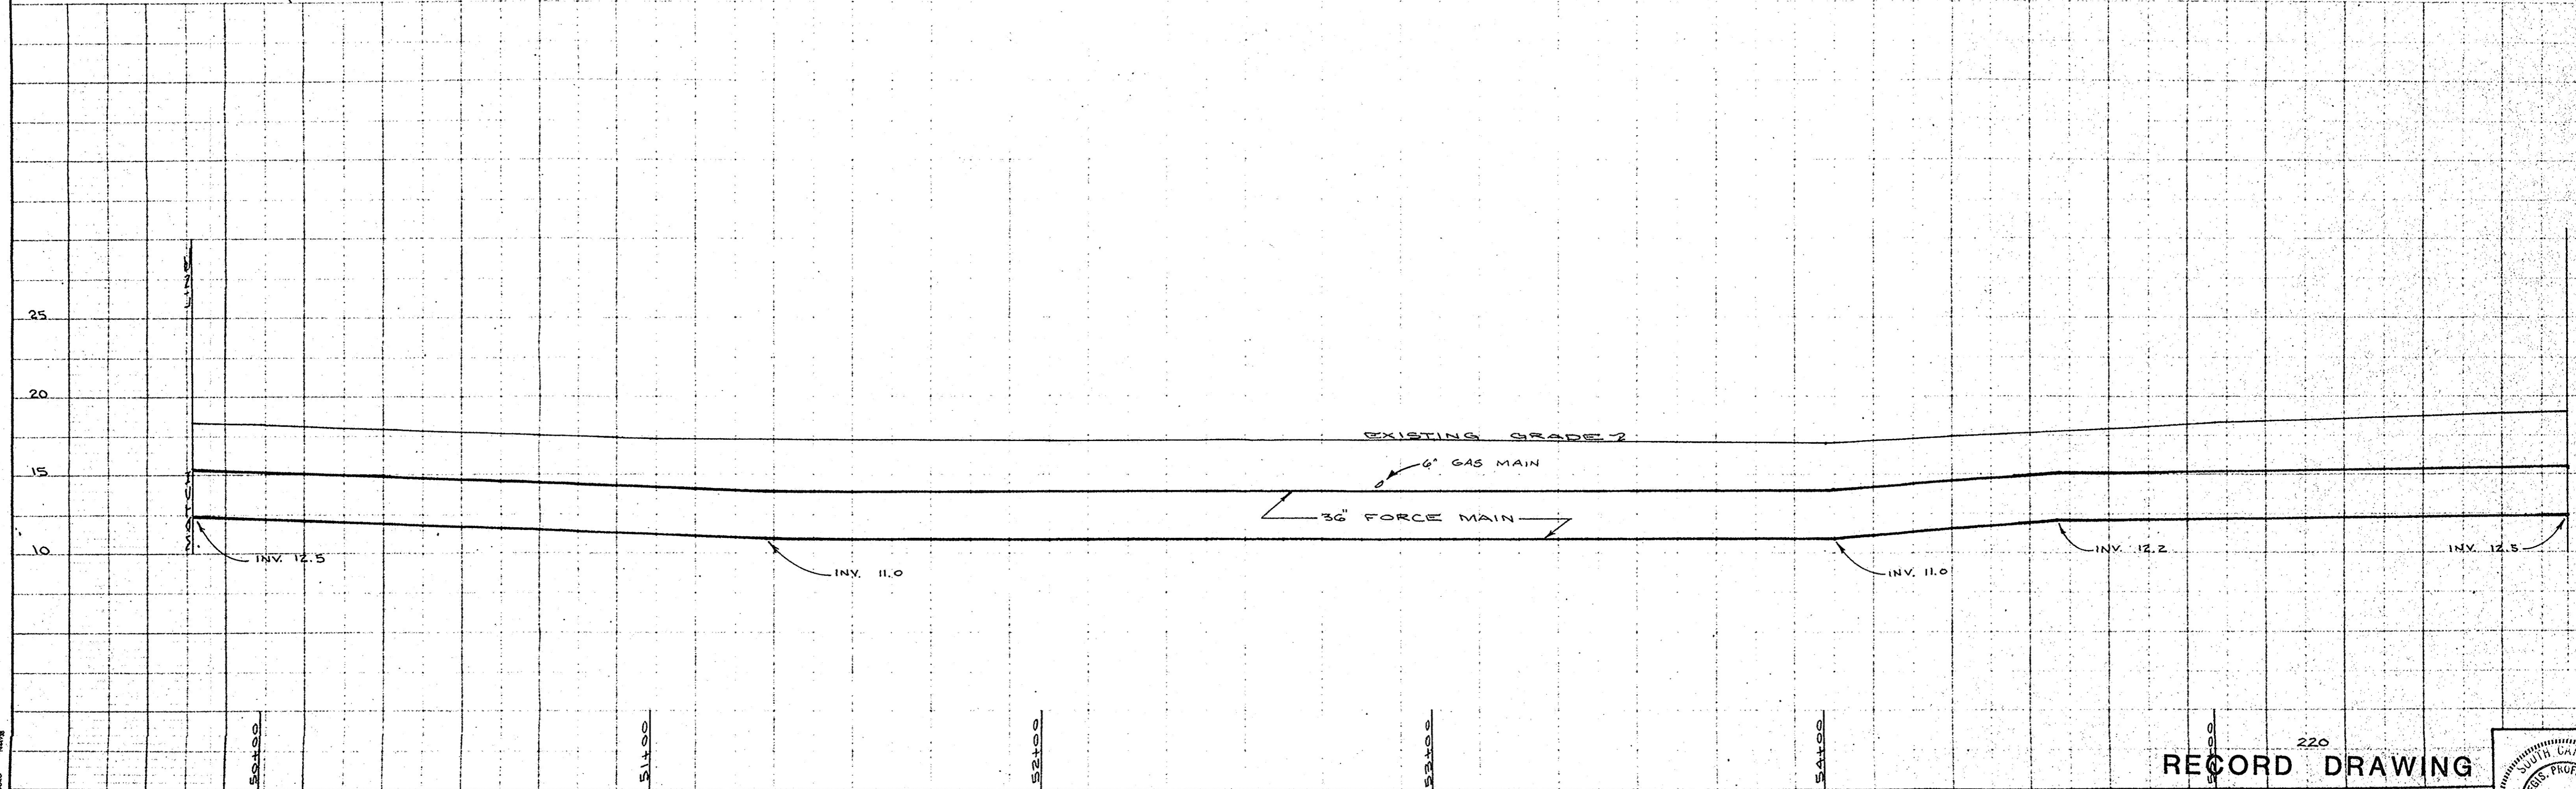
MATCH LINE

25

20

15

10

EXISTING GRADE

6" GAS MAIN

36" FORCE MAIN

INV. 12.5

INV. 11.0

INV. 11.0

INV. 12.2

INV. 12.5

50+00

51+00

52+00

53+00

54+00

55+00

220

RECORD DRAWING

SOUTH CA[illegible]

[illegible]GIS. PROF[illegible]